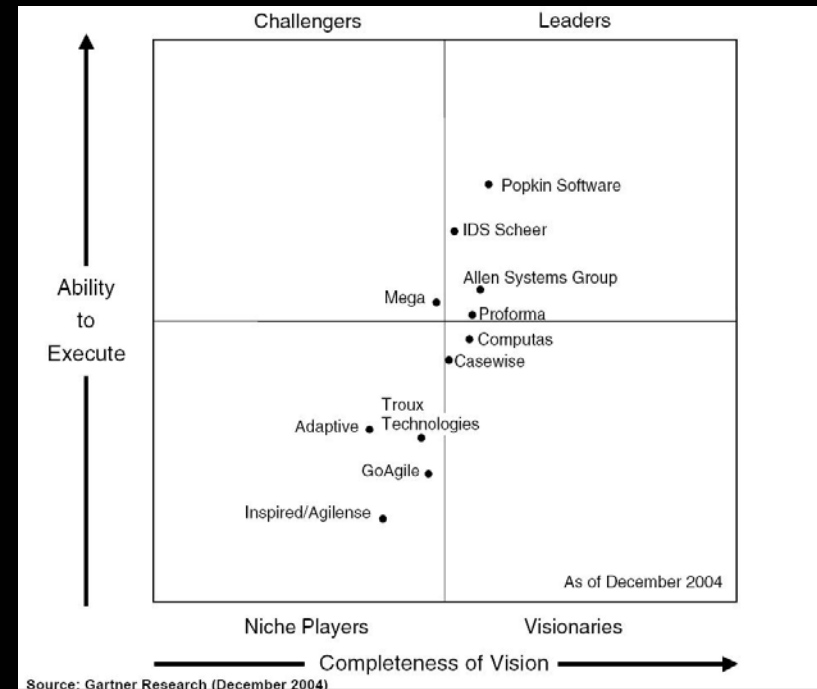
Challengers

Leaders

Ability to Execute

Popkin Software

IDS Scheer

Allen Systems Group

Mega

Proforma

Computas

Casewise

Troux Technologies

Adaptive

GoAgile

Inspired/Agilense

As of December 2004

Niche Players

Visionaries

Completeness of Vision

Source: Gartner Research (December 2004)